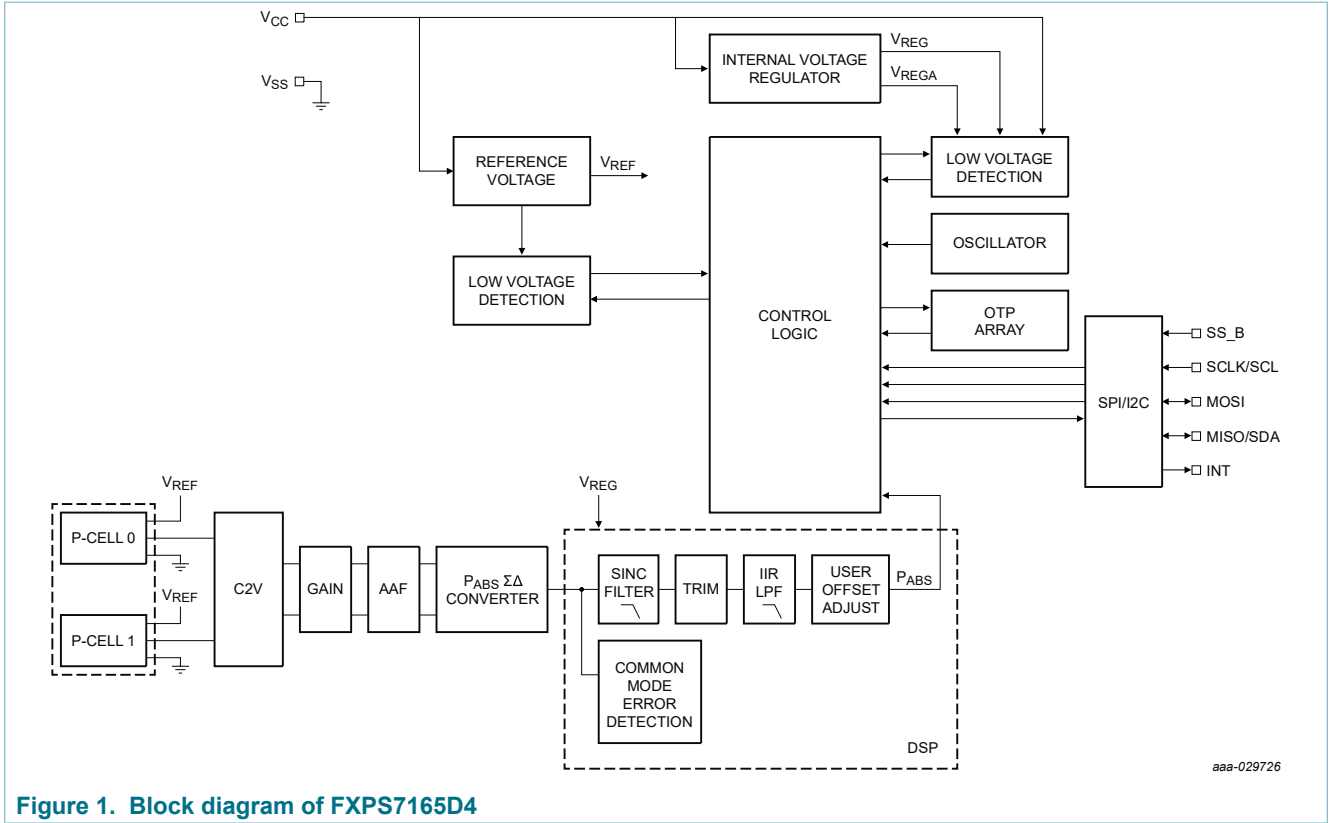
$V_{CC}$

$V_{SS}$

INTERNAL VOLTAGE REGULATOR

$V_{REG}$

$V_{REGA}$

REFERENCE VOLTAGE

$V_{REF}$

LOW VOLTAGE DETECTION

LOW VOLTAGE DETECTION

OSCILLATOR

CONTROL LOGIC

OTP ARRAY

SPI/I2C

SS_B

SCLK/SCL

MOSI

MISO/SDA

INT

$V_{REF}$

P-CELL 0

$V_{REF}$

P-CELL 1

C2V

GAIN

AAF

$P_{ABS}$ $\Sigma\Delta$ CONVERTER

$V_{REG}$

SINC FILTER

TRIM

IIR LPF

USER OFFSET ADJUST

$P_{ABS}$

COMMON MODE ERROR DETECTION

DSP

aaa-029726

Figure 1. Block diagram of FXPS7165D4